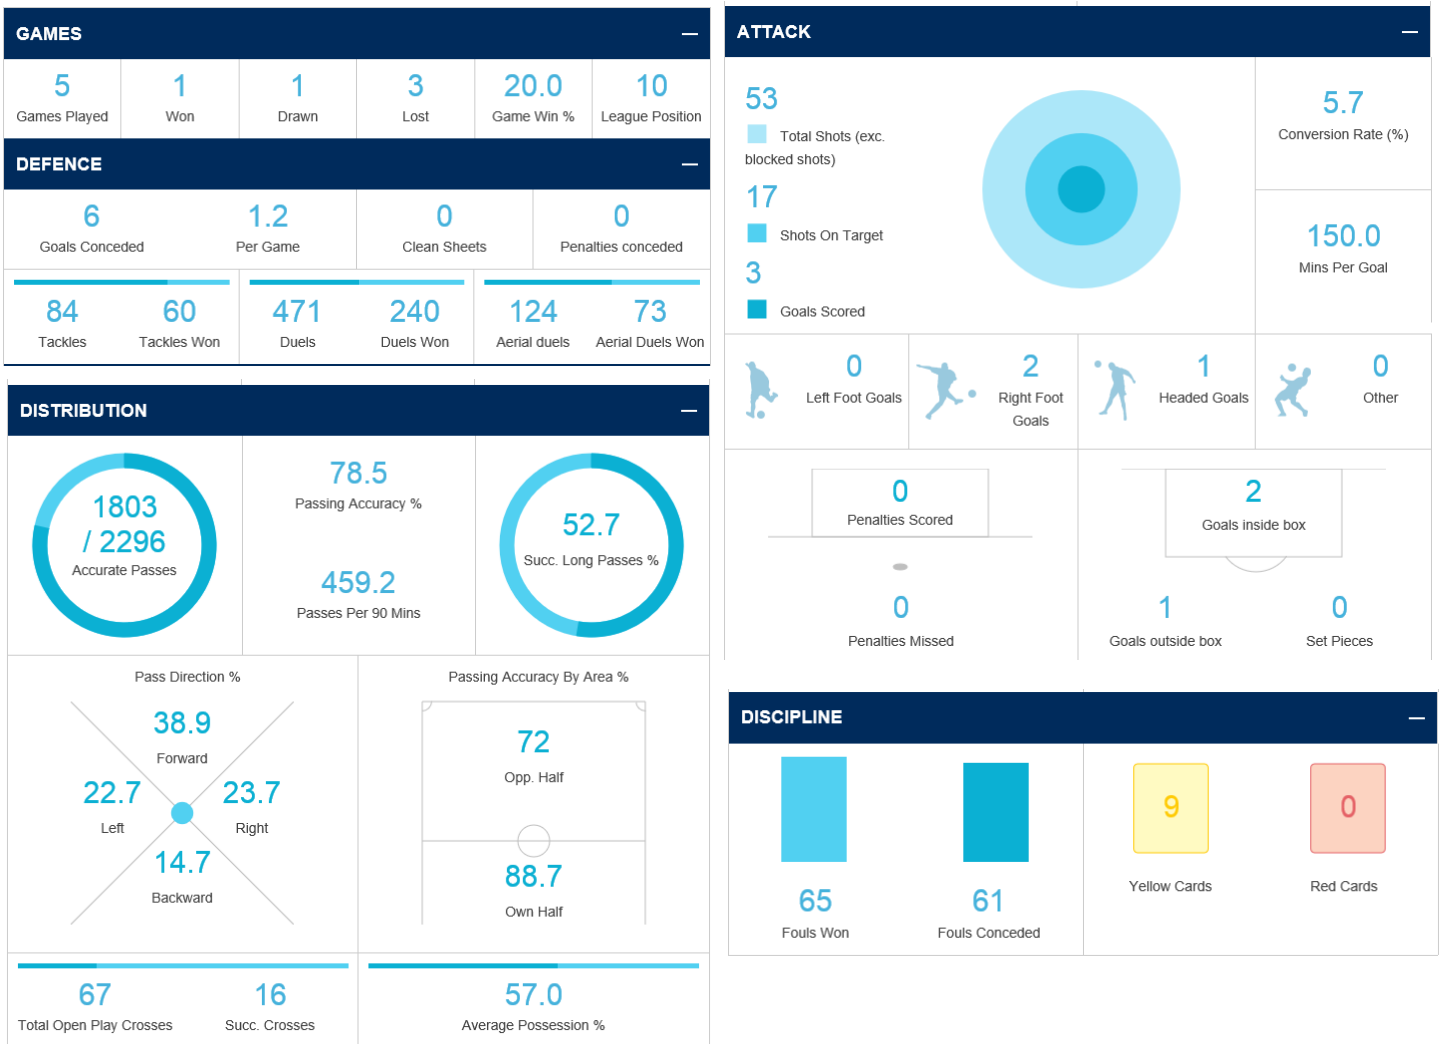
GAMES —

| 5 | 1 | 1 | 3 | 20.0 | 10 |
|---|---|---|---|---|---|
| Games Played | Won | Drawn | Lost | Game Win % | League Position |

DEFENCE —

6 Goals Conceded
1.2 Per Game
0 Clean Sheets
0 Penalties conceded

84 Tackles
60 Tackles Won
471 Duels
240 Duels Won
124 Aerial duels
73 Aerial Duels Won

DISTRIBUTION —

1803 / 2296 Accurate Passes
78.5 Passing Accuracy %
459.2 Passes Per 90 Mins
52.7 Succ. Long Passes %

Pass Direction %
38.9 Forward
22.7 Left
23.7 Right
14.7 Backward

Passing Accuracy By Area %
72 Opp. Half
88.7 Own Half

67 Total Open Play Crosses
16 Succ. Crosses
57.0 Average Possession %

ATTACK —

53 Total Shots (exc. blocked shots)
17 Shots On Target
3 Goals Scored

5.7 Conversion Rate (%)
150.0 Mins Per Goal

0 Left Foot Goals
2 Right Foot Goals
1 Headed Goals
0 Other

0 Penalties Scored
0 Penalties Missed
2 Goals inside box
1 Goals outside box
0 Set Pieces

DISCIPLINE —

65 Fouls Won
61 Fouls Conceded
9 Yellow Cards
0 Red Cards